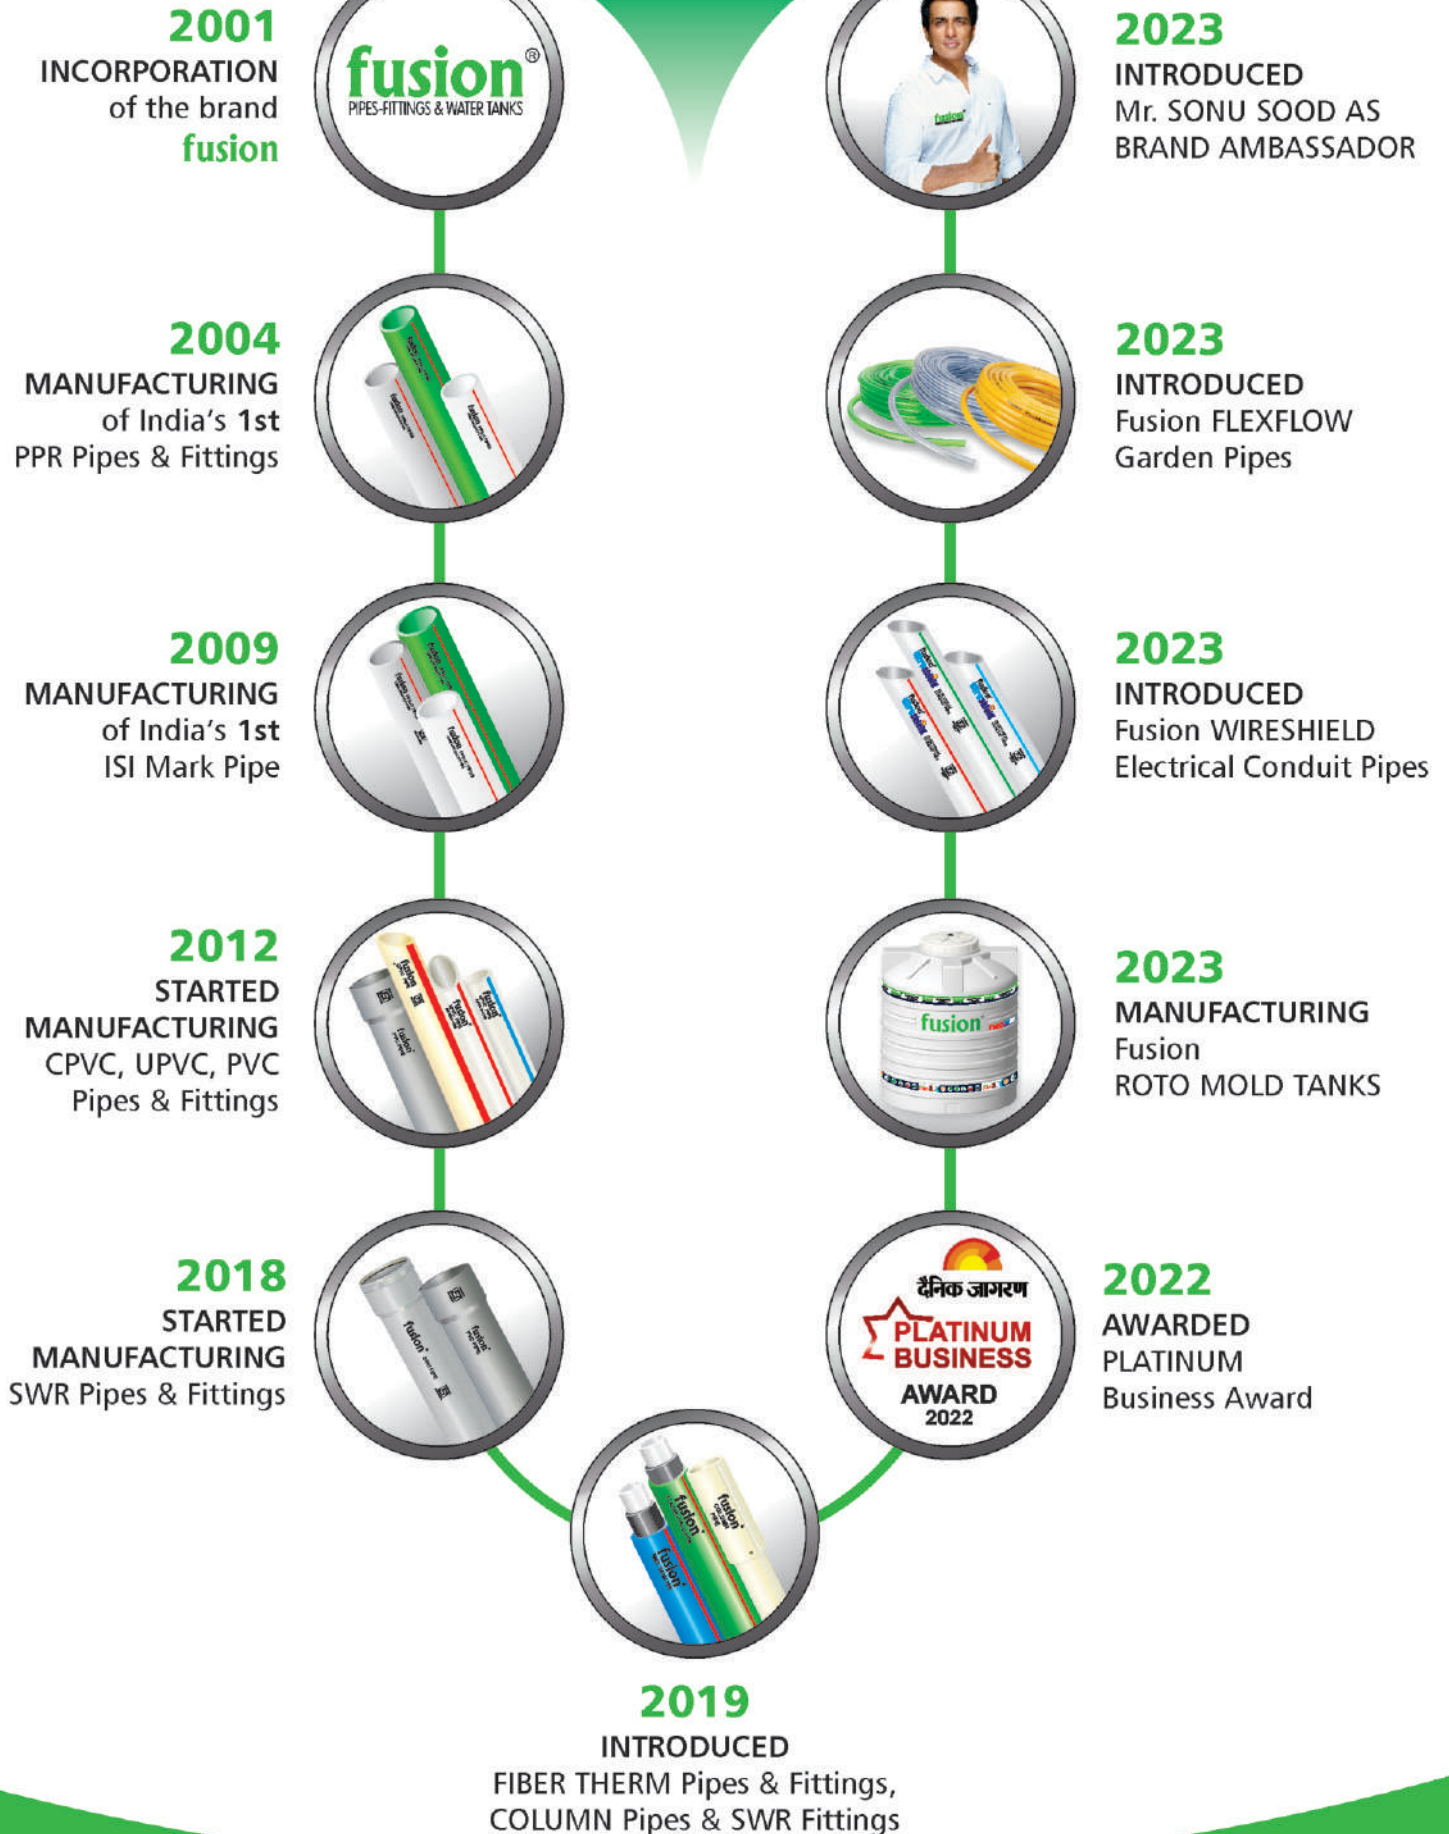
2001
INCORPORATION
of the brand
fusion

fusion®
PIPES-FITTINGS & WATER TANKS

2023
INTRODUCED
Mr. SONU SOOD AS
BRAND AMBASSADOR

2004
MANUFACTURING
of India's 1st
PPR Pipes & Fittings

2023
INTRODUCED
Fusion FLEXFLOW
Garden Pipes

2009
MANUFACTURING
of India's 1st
ISI Mark Pipe

2023
INTRODUCED
Fusion WIRESHIELD
Electrical Conduit Pipes

2012
STARTED
MANUFACTURING
CPVC, UPVC, PVC
Pipes & Fittings

2023
MANUFACTURING
Fusion
ROTO MOLD TANKS

fusion

2018
STARTED
MANUFACTURING
SWR Pipes & Fittings

दैनिक जागरण
PLATINUM
BUSINESS
AWARD
2022

2022
AWARDED
PLATINUM
Business Award

2019
INTRODUCED
FIBER THERM Pipes & Fittings,
COLUMN Pipes & SWR Fittings